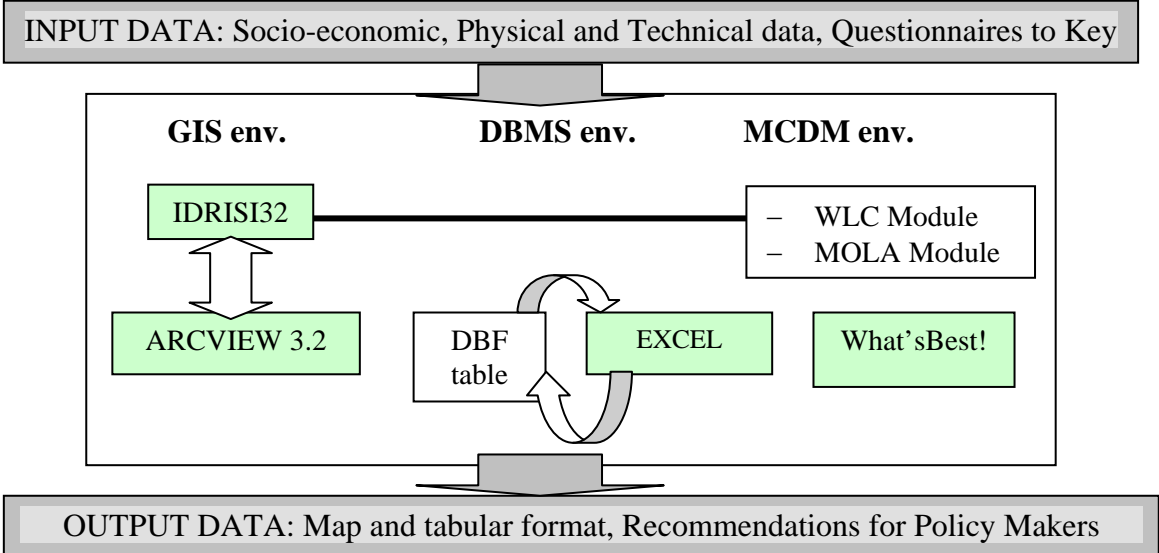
INPUT DATA: Socio-economic, Physical and Technical data, Questionnaires to Key

GIS env.

DBMS env.

MCDM env.

IDRISI32

– WLC Module
– MOLA Module

ARCVIEW 3.2

DBF table

EXCEL

What'sBest!

OUTPUT DATA: Map and tabular format, Recommendations for Policy Makers